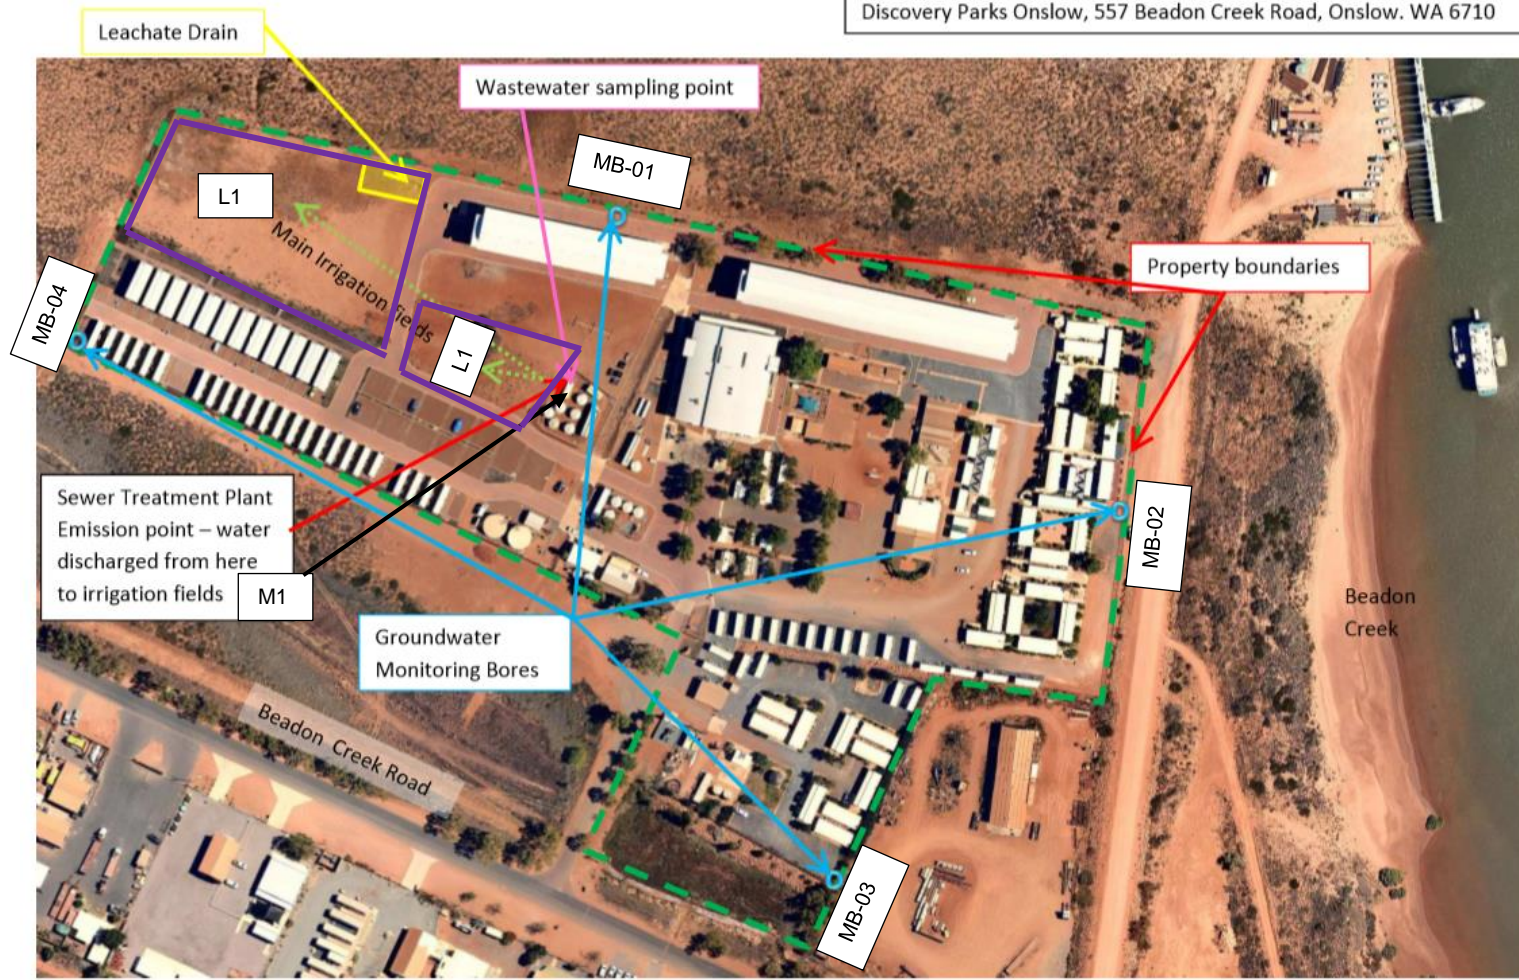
Discovery Parks Onslow, 557 Beadon Creek Road, Onslow. WA 6710

Leachate Drain

Wastewater sampling point

MB-01

L1

Main Irrigation fields

L1

MB-04

Property boundaries

Sewer Treatment Plant Emission point – water discharged from here to irrigation fields

M1

Groundwater Monitoring Bores

MB-02

Beadon Creek

Beadon Creek Road

MB-03